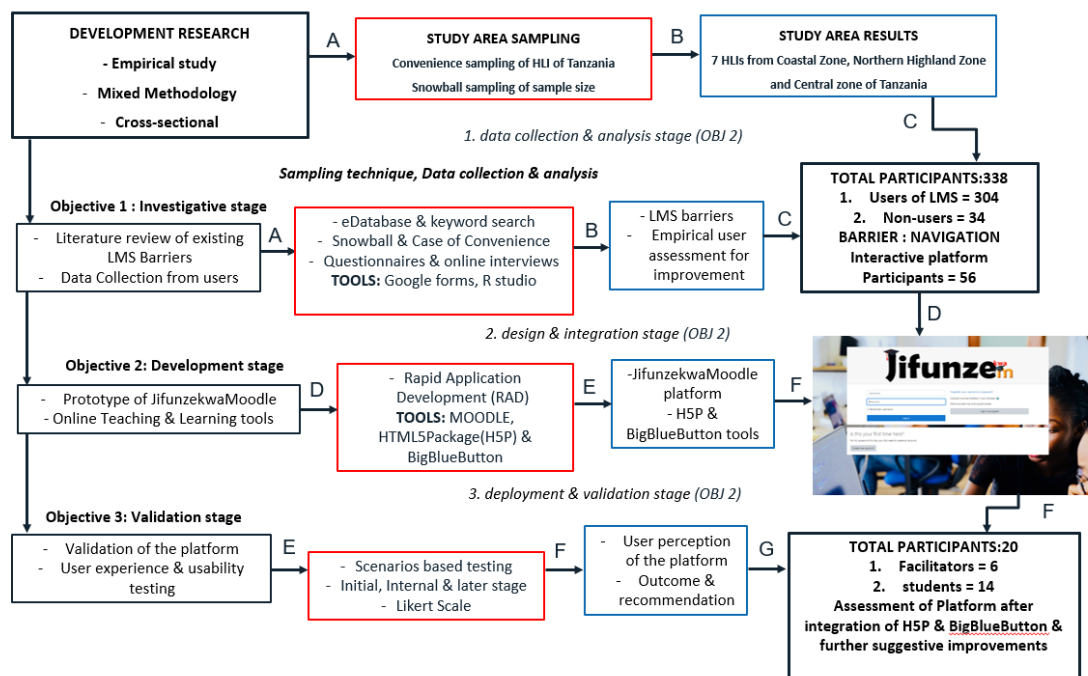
DEVELOPMENT RESEARCH
- Empirical study
- Mixed Methodology
- Cross-sectional

A

STUDY AREA SAMPLING
Convenience sampling of HLI of Tanzania
Snowball sampling of sample size

B

STUDY AREA RESULTS
7 HLIs from Coastal Zone, Northern Highland Zone and Central zone of Tanzania

C

1. data collection & analysis stage (OBJ 2)

Sampling technique, Data collection & analysis

Objective 1 : Investigative stage
- Literature review of existing LMS Barriers
- Data Collection from users

A

- eDatabase & keyword search
- Snowball & Case of Convenience
- Questionnaires & online interviews
TOOLS: Google forms, R studio

B

- LMS barriers
- Empirical user assessment for improvement

C

TOTAL PARTICIPANTS:338
1. Users of LMS = 304
2. Non-users = 34
BARRIER : NAVIGATION
Interactive platform
Participants = 56

D

2. design & integration stage (OBJ 2)

Objective 2: Development stage
- Prototype of JifunzekwaMoodle
- Online Teaching & Learning tools

D

- Rapid Application Development (RAD)
TOOLS: MOODLE, HTML5Package(H5P) & BigBlueButton

E

-JifunzekwaMoodle platform
- H5P & BigBlueButton tools

F

Jifunze

3. deployment & validation stage (OBJ 2)

F

Objective 3: Validation stage
- Validation of the platform
- User experience & usability testing

E

- Scenarios based testing
- Initial, Internal & later stage
- Likert Scale

F

- User perception of the platform
- Outcome & recommendation

G

TOTAL PARTICIPANTS:20
1. Facilitators = 6
2. students = 14
Assessment of Platform after integration of H5P & BigBlueButton & further suggestive improvements